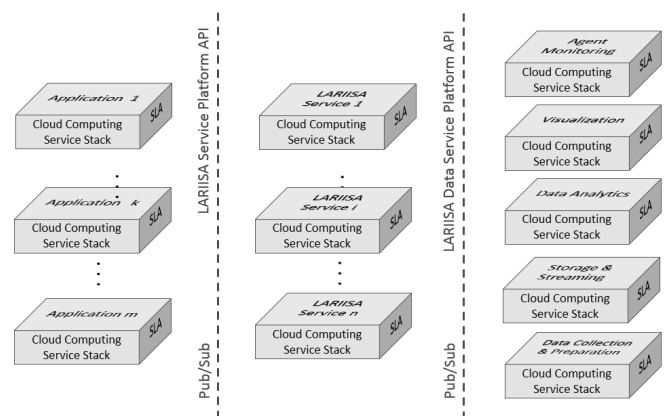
Application 1
Cloud Computing Service Stack
SLA

Application k
Cloud Computing Service Stack
SLA

Application m
Cloud Computing Service Stack
SLA

LARIISA Service Platform API

Pub/Sub

LARIISA Service 1
Cloud Computing Service Stack
SLA

LARIISA Service i
Cloud Computing Service Stack
SLA

LARIISA Service n
Cloud Computing Service Stack
SLA

LARIISA Data Service Platform API

Pub/Sub

Agent Monitoring
Cloud Computing Service Stack
SLA

Visualization
Cloud Computing Service Stack
SLA

Data Analytics
Cloud Computing Service Stack
SLA

Storage & Streaming
Cloud Computing Service Stack
SLA

Data Collection & Preparation
Cloud Computing Service Stack
SLA